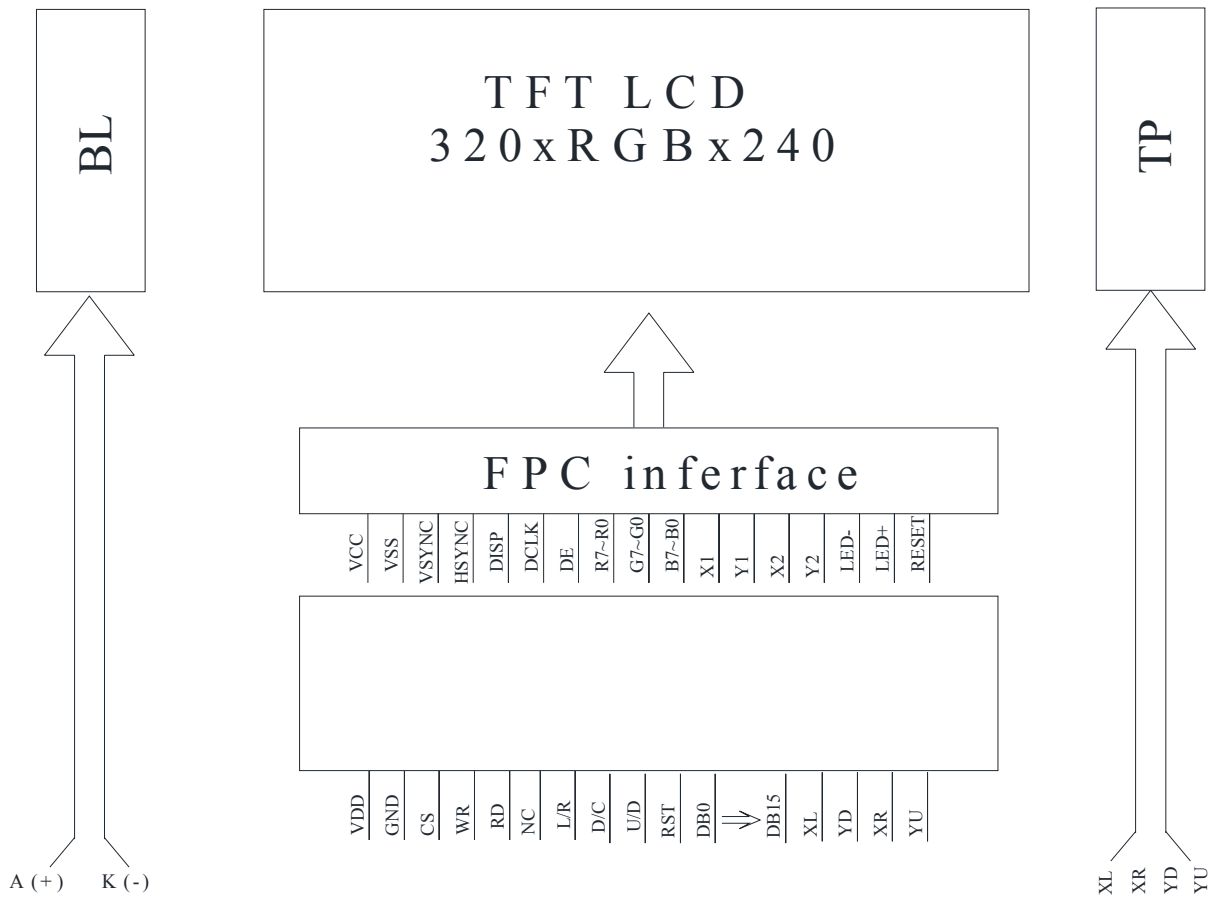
BL

TFT LCD
320xRGBx240

TP

FPC inferface

VCC VSS VSYNC HSYNC DISP DCLK DE R7~R0 G7~G0 B7~B0 X1 Y1 X2 Y2 LED- LED+ RESET

VDD GND CS WR RD NC L/R D/C U/D RST DB0 DB15 XL YD XR YU

A (+) K (-)

XL XR YD YU